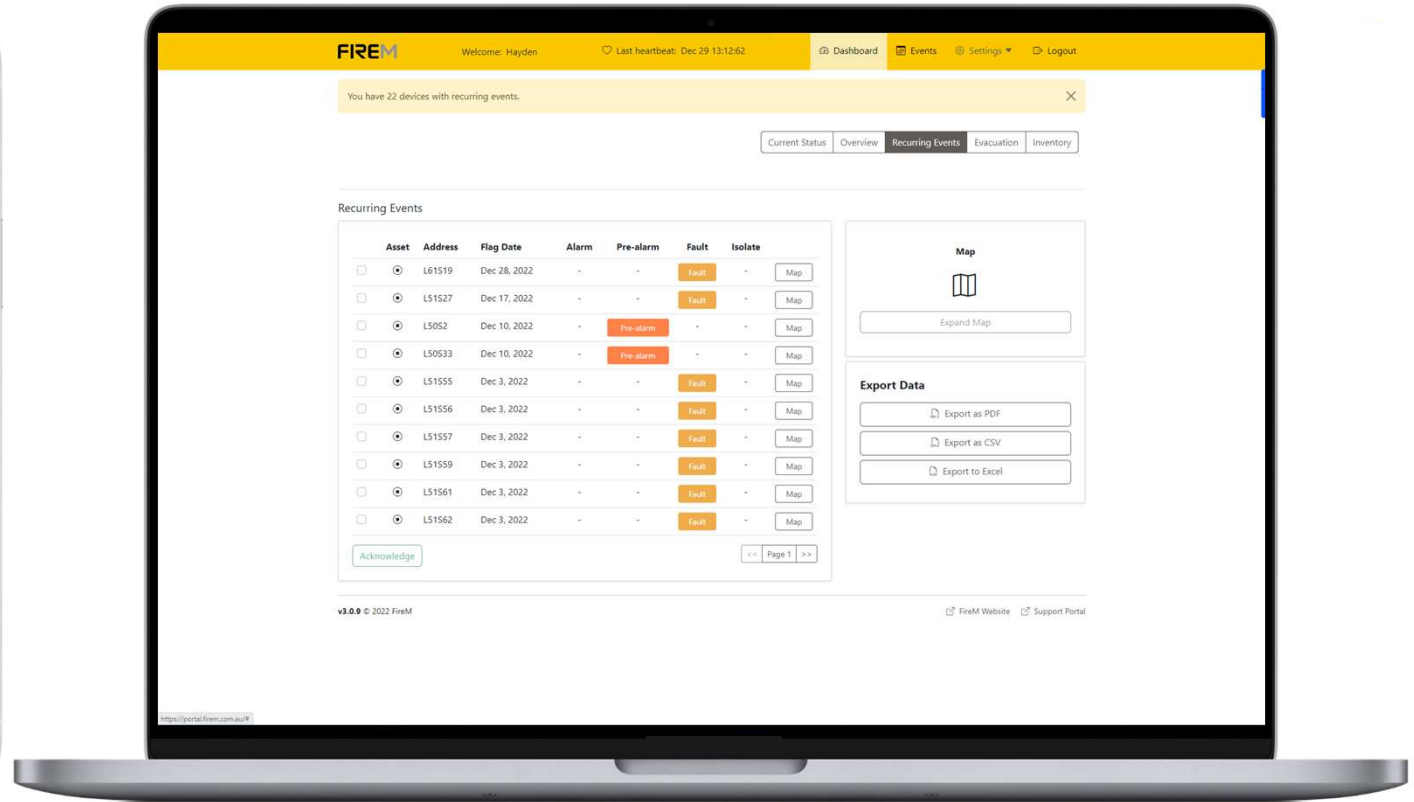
FIREM Welcome: Hayden Last heartbeat: Dec 29 13:12:62 Dashboard Events Settings Logout

You have 22 devices with recurring events.

Current Status | Overview | Recurring Events | Evacuation | Inventory

Recurring Events

| | Asset | Address | Flag Date | Alarm | Pre-alarm | Fault | Isolate | |
|---|---|---|---|---|---|---|---|---|
| | | L61S19 | Dec 28, 2022 | - | - | Fault | - | Map |
| | | L51S27 | Dec 17, 2022 | - | - | Fault | - | Map |
| | | L50S2 | Dec 10, 2022 | - | Pre-alarm | - | - | Map |
| | | L50S33 | Dec 10, 2022 | - | Pre-alarm | - | - | Map |
| | | L51S55 | Dec 3, 2022 | - | - | Fault | - | Map |
| | | L51S56 | Dec 3, 2022 | - | - | Fault | - | Map |
| | | L51S57 | Dec 3, 2022 | - | - | Fault | - | Map |
| | | L51S59 | Dec 3, 2022 | - | - | Fault | - | Map |
| | | L51S61 | Dec 3, 2022 | - | - | Fault | - | Map |
| | | L51S62 | Dec 3, 2022 | - | - | Fault | - | Map |

Acknowledge

<< Page 1 >>

Map

Expand Map

Export Data

Export as PDF

Export as CSV

Export to Excel

v3.0.9 © 2022 FireM

FireM Website Support Portal

https://portal.firem.com.au/#